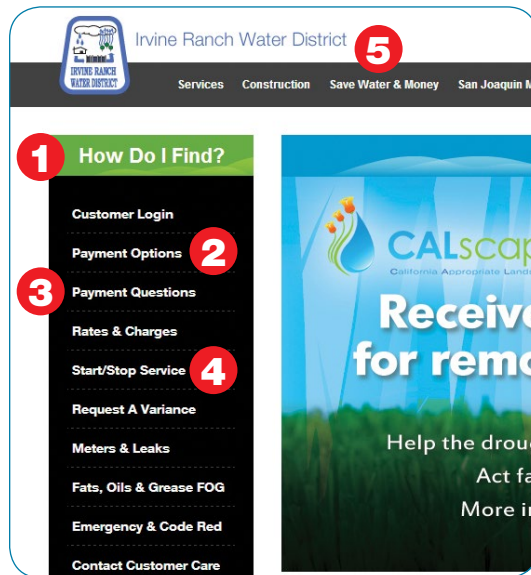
IRVINE RANCH WATER DISTRICT

Irvine Ranch Water District

5

Services Construction Save Water & Money San Joaquin M

1 How Do I Find?

Customer Login

Payment Options 2

3 Payment Questions

Rates & Charges

Start/Stop Service 4

Request A Variance

Meters & Leaks

Fats, Oils & Grease FOG

Emergency & Code Red

Contact Customer Care

CALscap

California Appropriate Land

Receive

for remo

Help the droug

Act fa

More i